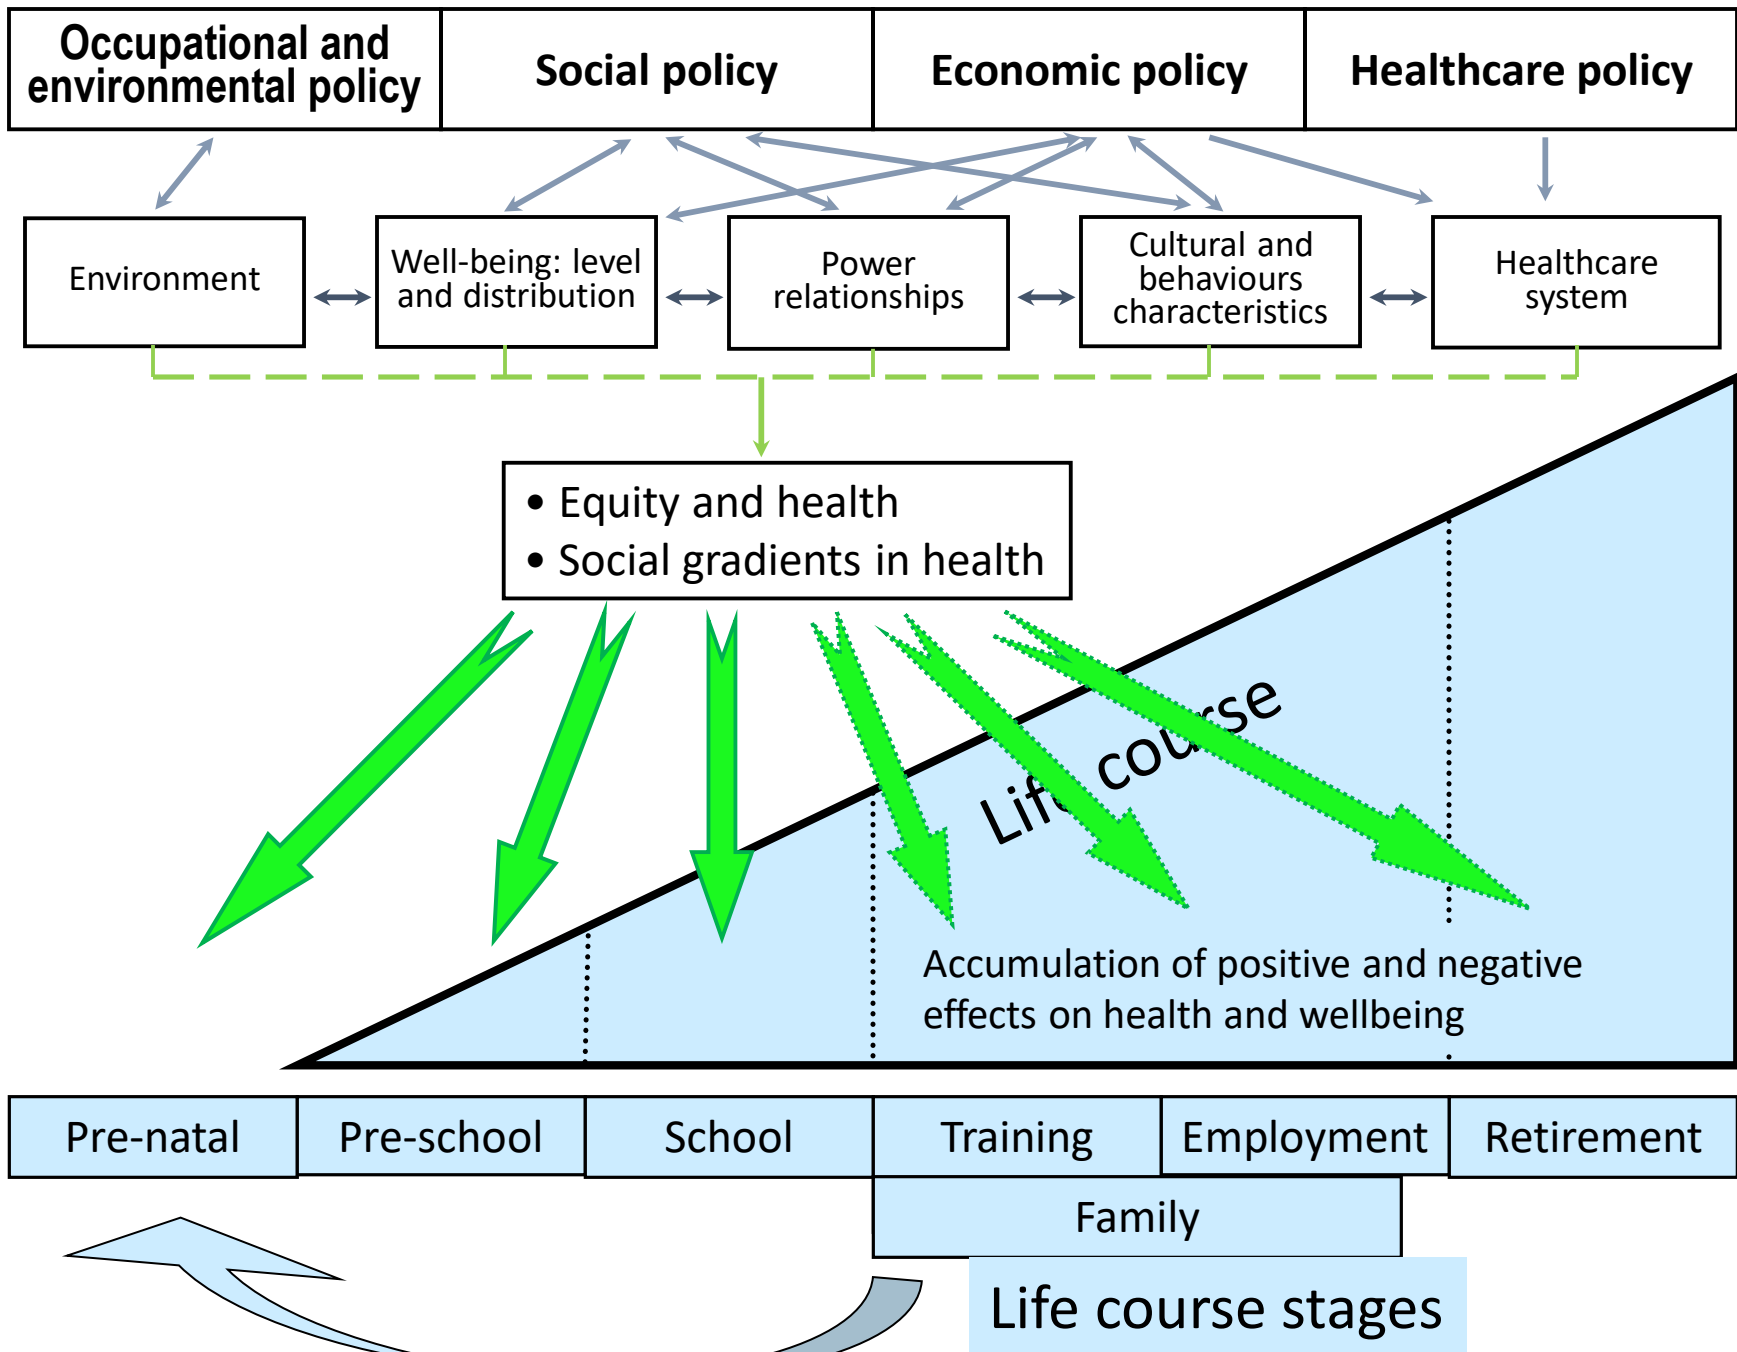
Occupational and environmental policy

Social policy

Economic policy

Healthcare policy

Environment

Well-being: level and distribution

Power relationships

Cultural and behaviours characteristics

Healthcare system

• Equity and health
• Social gradients in health

Life course

Accumulation of positive and negative effects on health and wellbeing

Pre-natal

Pre-school

School

Training

Employment

Retirement

Family

Life course stages